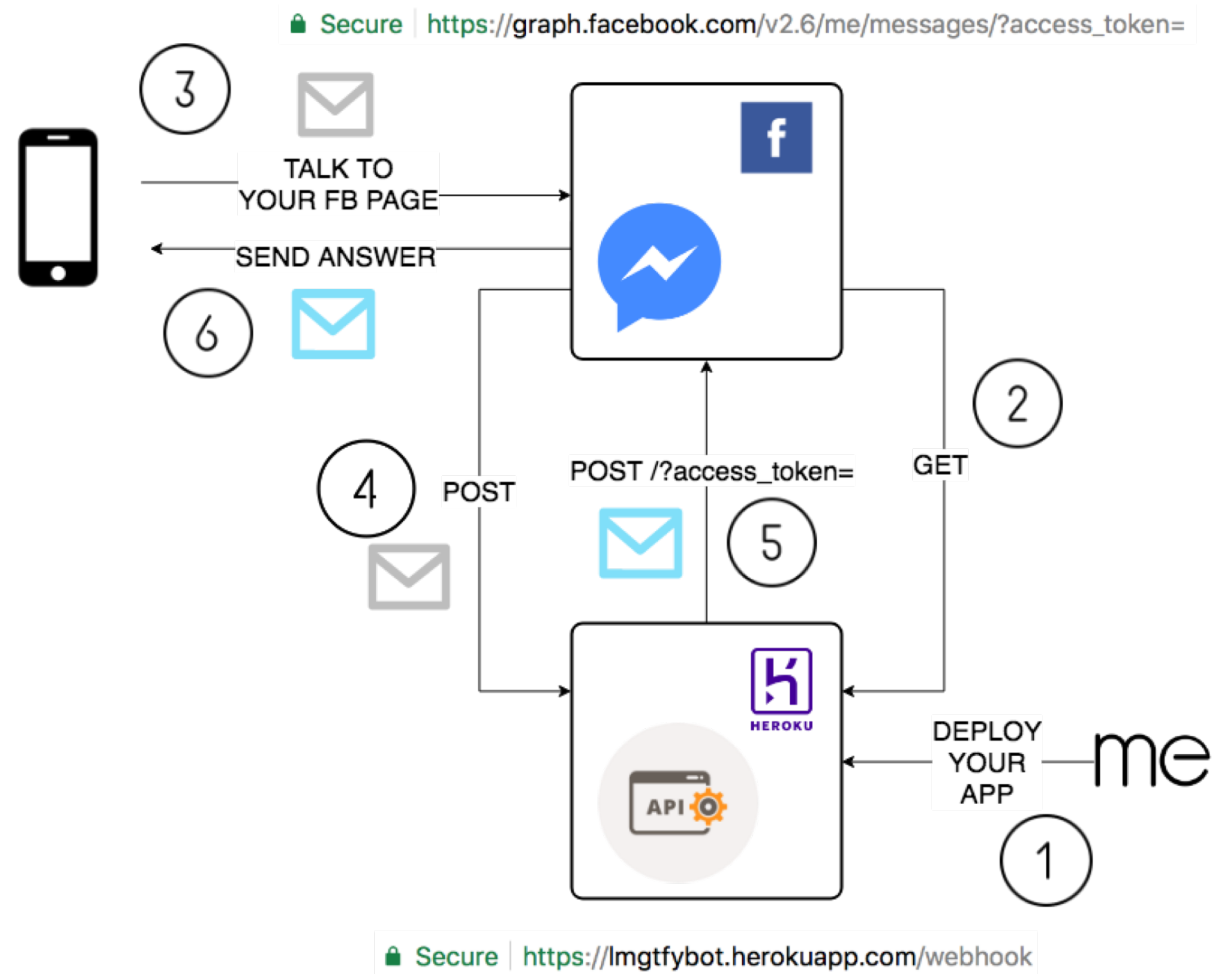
Secure https://graph.facebook.com/v2.6/me/messages/?access_token=

3

f

TALK TO YOUR FB PAGE

SEND ANSWER

6

2

4

POST

POST /?access_token=

GET

5

HEROKU

API

DEPLOY YOUR APP

me

1

Secure https://lmgtfybot.herokuapp.com/webhook